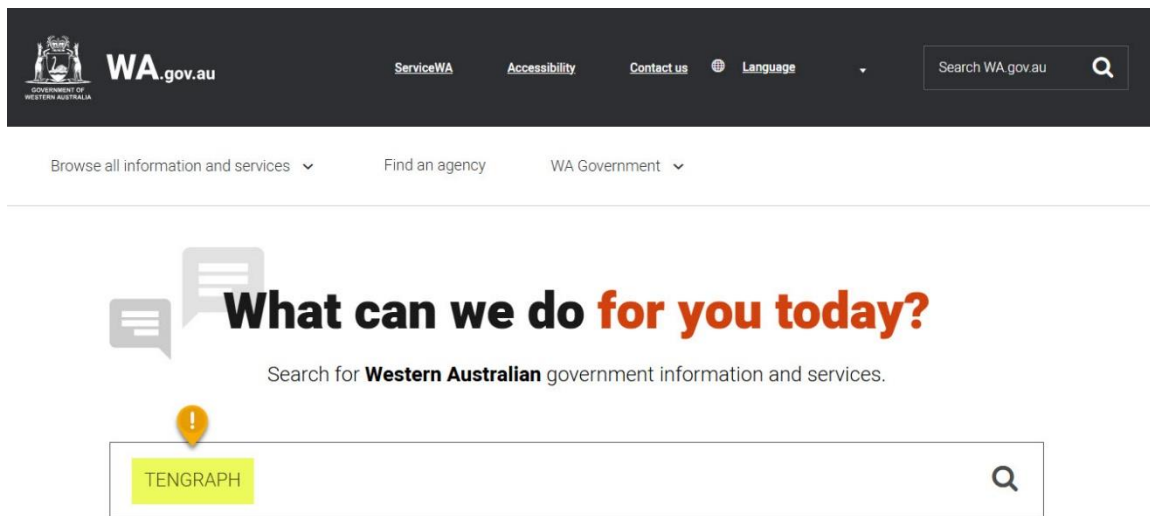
GOVERNMENT OF WESTERN AUSTRALIA

WA.gov.au

ServiceWA Accessibility Contact us Language

Search WA.gov.au

Browse all information and services Find an agency WA Government

What can we do for you today?

Search for **Western Australian** government information and services.

!

TENGRAPH